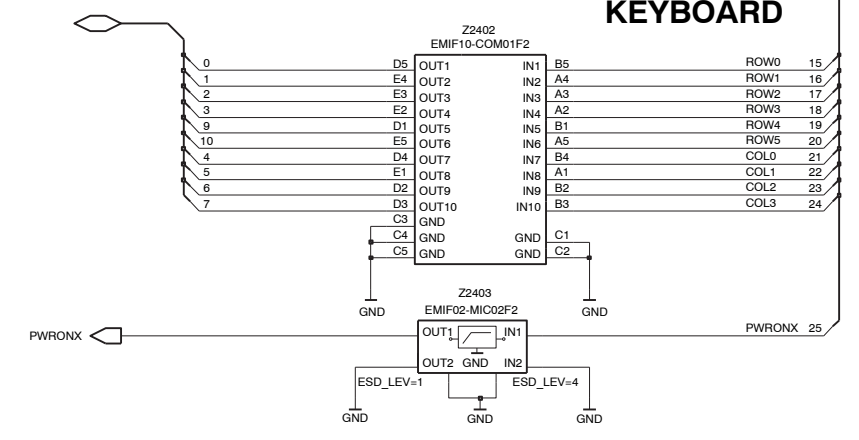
KEYBOARD

Z2402
EMIF10-COM01F2

0 D5 OUT1 IN1 B5 ROW0 15
1 E4 OUT2 IN2 A4 ROW1 16
2 E3 OUT3 IN3 A3 ROW2 17
3 E2 OUT4 IN4 A2 ROW3 18
9 D1 OUT5 IN5 B1 ROW4 19
10 E5 OUT6 IN6 A5 ROW5 20
4 D4 OUT7 IN7 B4 COL0 21
5 E1 OUT8 IN8 A1 COL1 22
6 D2 OUT9 IN9 B2 COL2 23
7 D3 OUT10 IN10 B3 COL3 24
C3 GND
C4 GND GND C1
C5 GND GND C2

GND GND

Z2403
EMIF02-MIC02F2

PWRONX
OUT1 IN1
GND
OUT2 GND IN2
PWRONX 25
ESD_LEV=1 ESD_LEV=4

GND GND GND